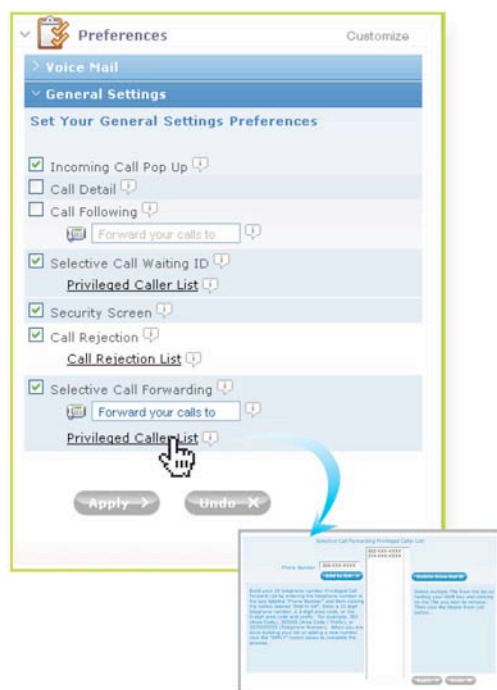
Preferences

Customize

Voice Mail

General Settings

Set Your General Settings Preferences

Incoming Call Pop Up

Call Detail

Call Following

Forward your calls to

Selective Call Waiting ID

Privileged Caller List

Security Screen

Call Rejection

Call Rejection List

Selective Call Forwarding

Forward your calls to

Privileged Caller List

Apply >

Undo X

Selective Call Forwarding Privileged Caller List

Phone Number

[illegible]